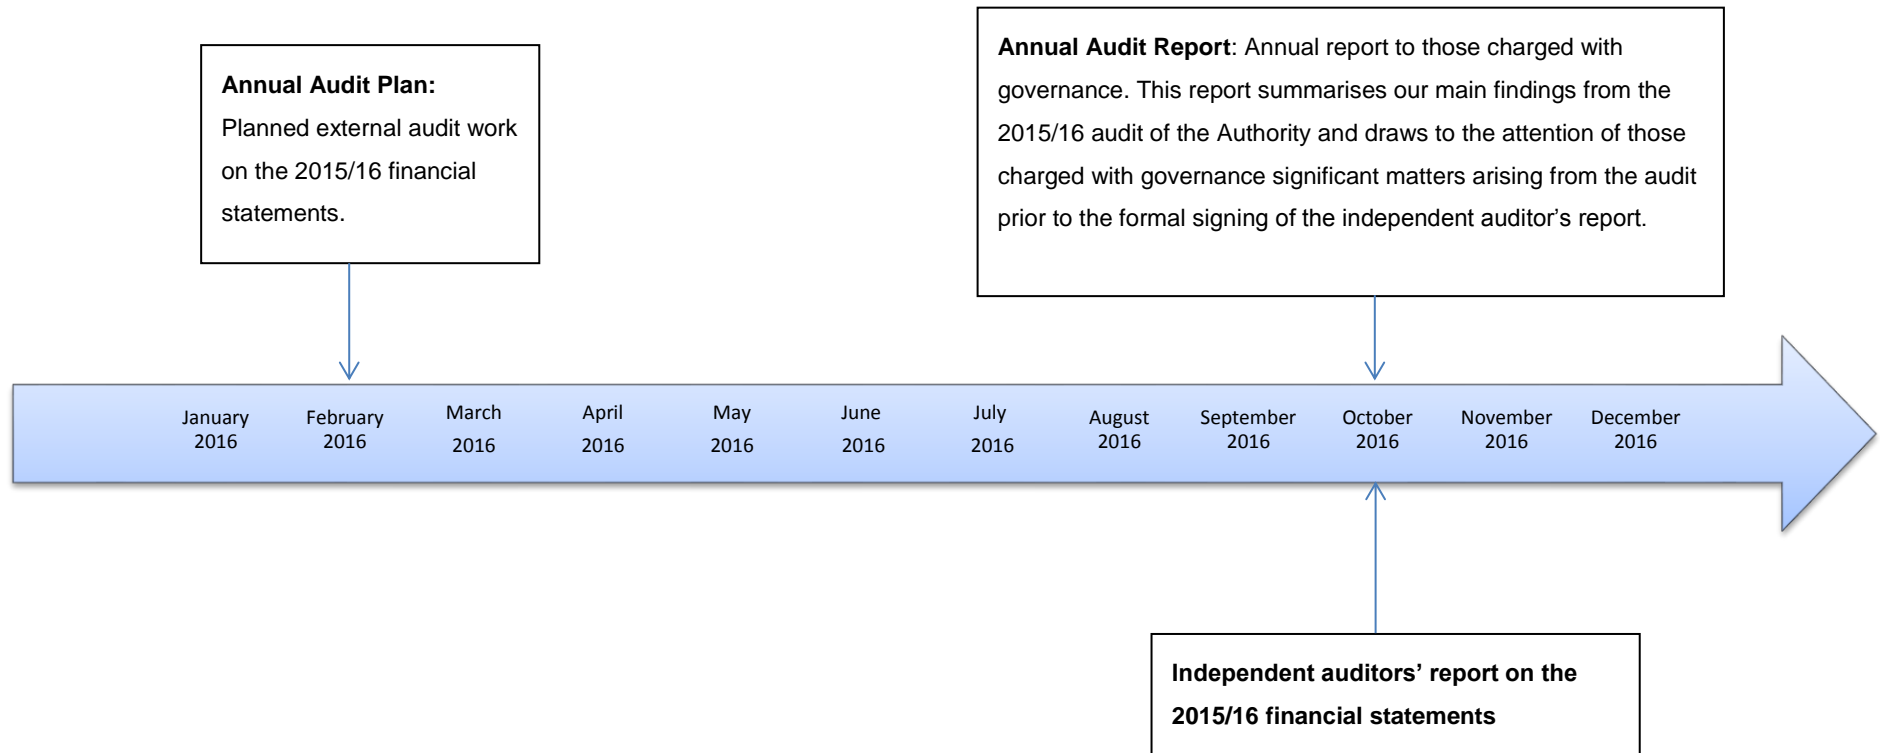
**Annual Audit Plan:**
Planned external audit work on the 2015/16 financial statements.

**Annual Audit Report**: Annual report to those charged with governance. This report summarises our main findings from the 2015/16 audit of the Authority and draws to the attention of those charged with governance significant matters arising from the audit prior to the formal signing of the independent auditor's report.

January 2016
February 2016
March 2016
April 2016
May 2016
June 2016
July 2016
August 2016
September 2016
October 2016
November 2016
December 2016

**Independent auditors' report on the 2015/16 financial statements**